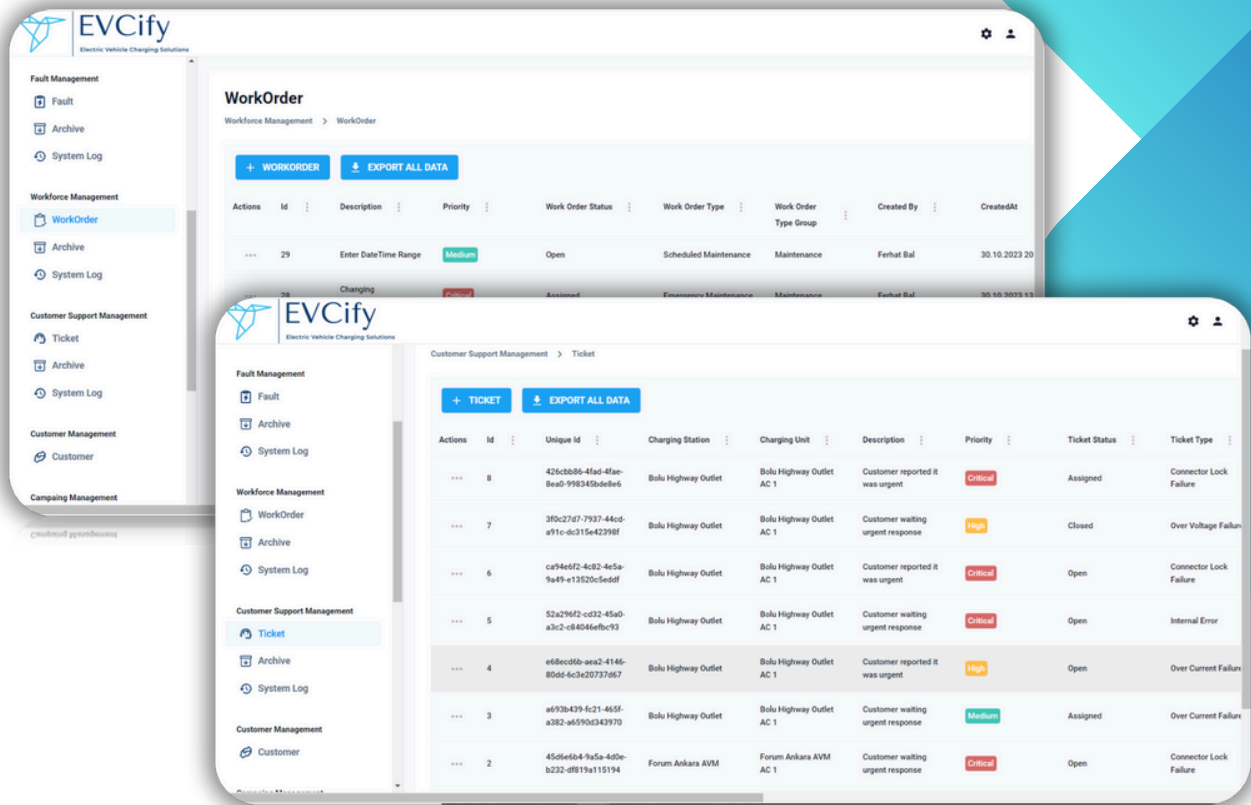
EVCify
Electric Vehicle Charging Solutions

Fault Management
Fault
Archive
System Log

Workforce Management
WorkOrder
Archive
System Log

Customer Support Management
Ticket
Archive
System Log

Customer Management
Customer

Campaing Management

WorkOrder
Workforce Management > WorkOrder

+ WORKORDER
EXPORT ALL DATA

| Actions | Id | Description | Priority | Work Order Status | Work Order Type | Work Order Type Group | Created By | CreatedAt |
|---|---|---|---|---|---|---|---|---|
| ... | 29 | Enter DateTime Range | Medium | Open | Scheduled Maintenance | Maintenance | Ferhat Bal | 30.10.2023 20 |
| ... | 28 | Changing | Critical | Assigned | Emergency Maintenance | Maintenance | Ferhat Bal | 30.10.2023 13 |

EVCify
Electric Vehicle Charging Solutions

Fault Management
Fault
Archive
System Log

Workforce Management
WorkOrder
Archive
System Log

Customer Support Management
Ticket
Archive
System Log

Customer Management
Customer

Customer Support Management > Ticket

+ TICKET
EXPORT ALL DATA

| Actions | Id | Unique Id | Charging Station | Charging Unit | Description | Priority | Ticket Status | Ticket Type |
|---|---|---|---|---|---|---|---|---|
| ... | 8 | 426cbb86-4fad-4fae-8ea0-998345bde8e6 | Bolu Highway Outlet | Bolu Highway Outlet AC 1 | Customer reported it was urgent | Critical | Assigned | Connector Lock Failure |
| ... | 7 | 3f0c27d7-7937-44cd-a91c-dc315e42398f | Bolu Highway Outlet | Bolu Highway Outlet AC 1 | Customer waiting urgent response | High | Closed | Over Voltage Failure |
| ... | 6 | ca94e6f2-4c82-4e5a-9a49-e13520c5eddf | Bolu Highway Outlet | Bolu Highway Outlet AC 1 | Customer reported it was urgent | Critical | Open | Connector Lock Failure |
| ... | 5 | 52a296f2-cd32-45a0-a3c2-c84046efbc93 | Bolu Highway Outlet | Bolu Highway Outlet AC 1 | Customer waiting urgent response | Critical | Open | Internal Error |
| ... | 4 | e68ecd6b-aea2-4146-80dd-6c3e20737d67 | Bolu Highway Outlet | Bolu Highway Outlet AC 1 | Customer reported it was urgent | High | Open | Over Current Failure |
| ... | 3 | a693b439-fc21-465f-a382-a6590d343970 | Bolu Highway Outlet | Bolu Highway Outlet AC 1 | Customer waiting urgent response | Medium | Assigned | Over Current Failure |
| ... | 2 | 45d6e6b4-9a5a-4d0e-b232-df819a115194 | Forum Ankara AVM | Forum Ankara AVM AC 1 | Customer waiting urgent response | Critical | Open | Connector Lock Failure |